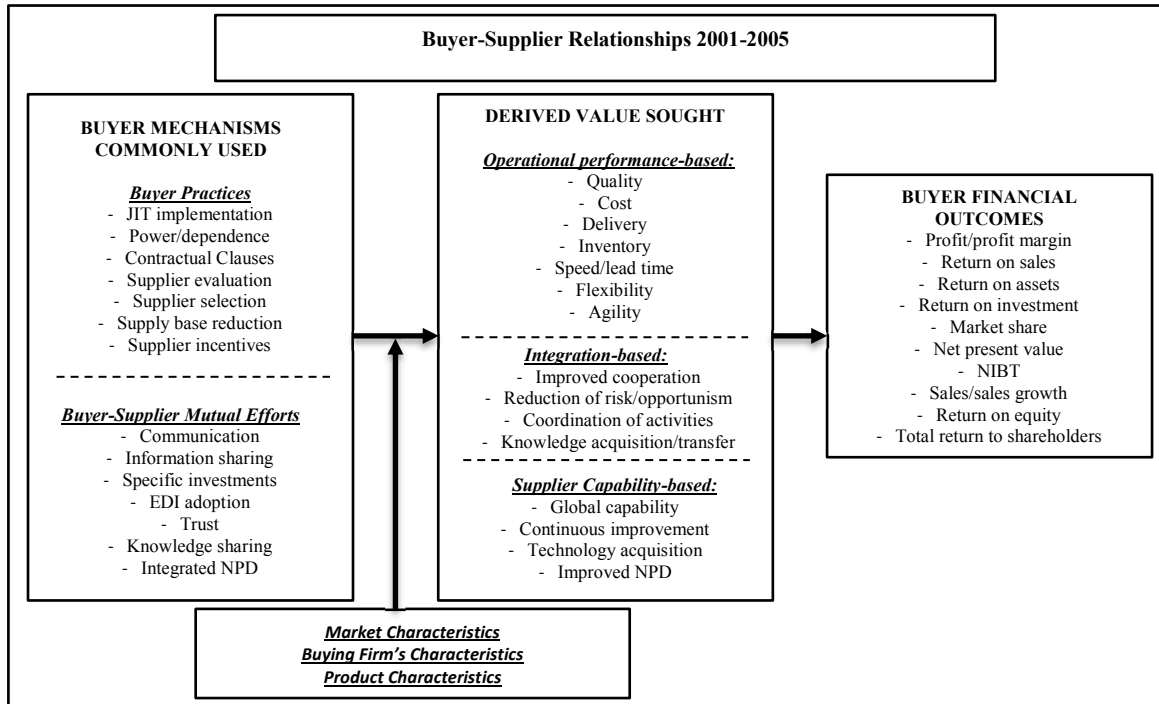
Buyer-Supplier Relationships 2001-2005

BUYER MECHANISMS COMMONLY USED

Buyer Practices
- JIT implementation
- Power/dependence
- Contractual Clauses
- Supplier evaluation
- Supplier selection
- Supply base reduction
- Supplier incentives

Buyer-Supplier Mutual Efforts
- Communication
- Information sharing
- Specific investments
- EDI adoption
- Trust
- Knowledge sharing
- Integrated NPD

DERIVED VALUE SOUGHT

Operational performance-based:
- Quality
- Cost
- Delivery
- Inventory
- Speed/lead time
- Flexibility
- Agility

Integration-based:
- Improved cooperation
- Reduction of risk/opportunism
- Coordination of activities
- Knowledge acquisition/transfer

Supplier Capability-based:
- Global capability
- Continuous improvement
- Technology acquisition
- Improved NPD

BUYER FINANCIAL OUTCOMES
- Profit/profit margin
- Return on sales
- Return on assets
- Return on investment
- Market share
- Net present value
- NIBT
- Sales/sales growth
- Return on equity
- Total return to shareholders

Market Characteristics
Buying Firm's Characteristics
Product Characteristics